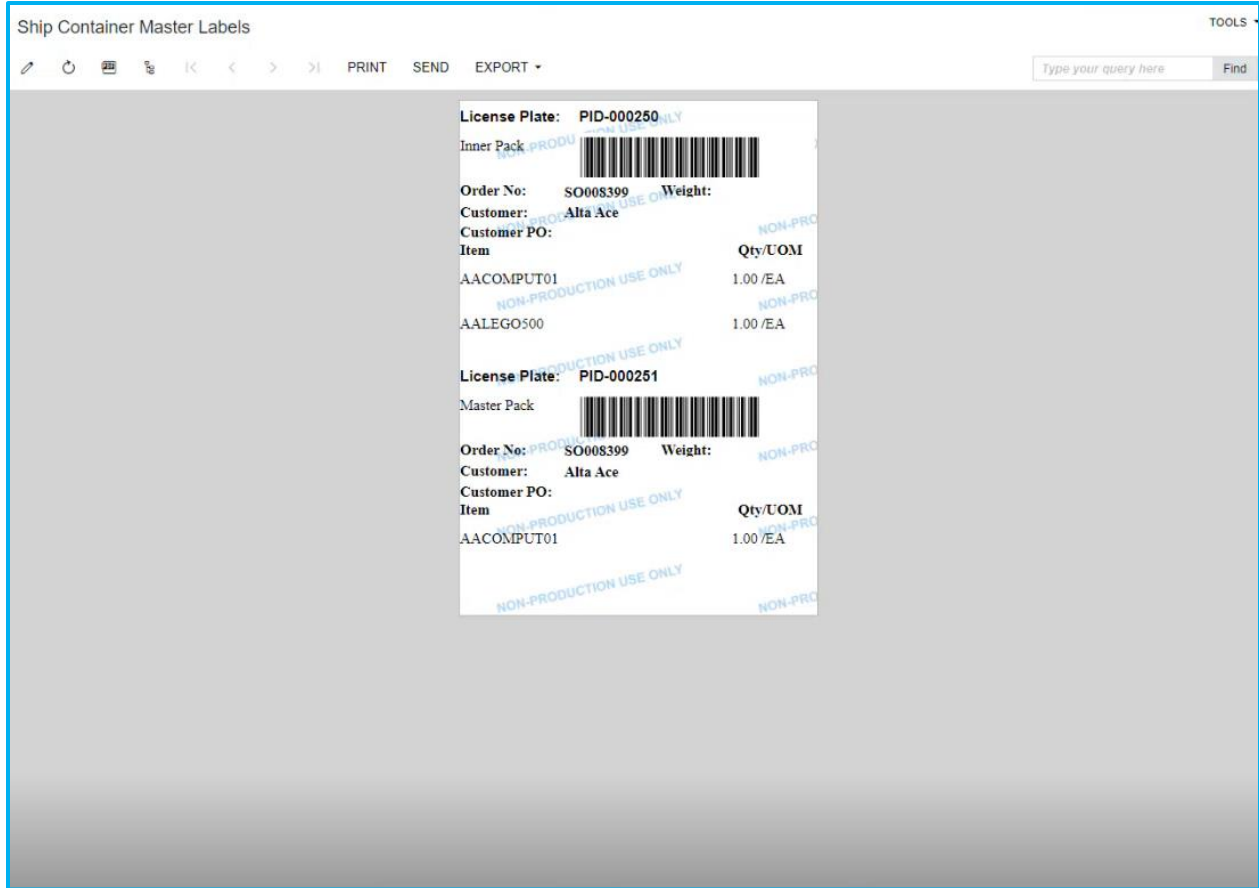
Ship Container Master Labels

TOOLS

PRINT SEND EXPORT

Type your query here Find

License Plate: PID-000250

Inner Pack

Order No: SO008399 Weight:
Customer: Alta Ace
Customer PO:

| Item | Qty/UOM |
|---|---|
| AACOMPUT01 | 1.00 /EA |
| AALEGO500 | 1.00 /EA |

License Plate: PID-000251

Master Pack

Order No: SO008399 Weight:
Customer: Alta Ace
Customer PO:

| Item | Qty/UOM |
|---|---|
| AACOMPUT01 | 1.00 /EA |

NON-PRODUCTION USE ONLY